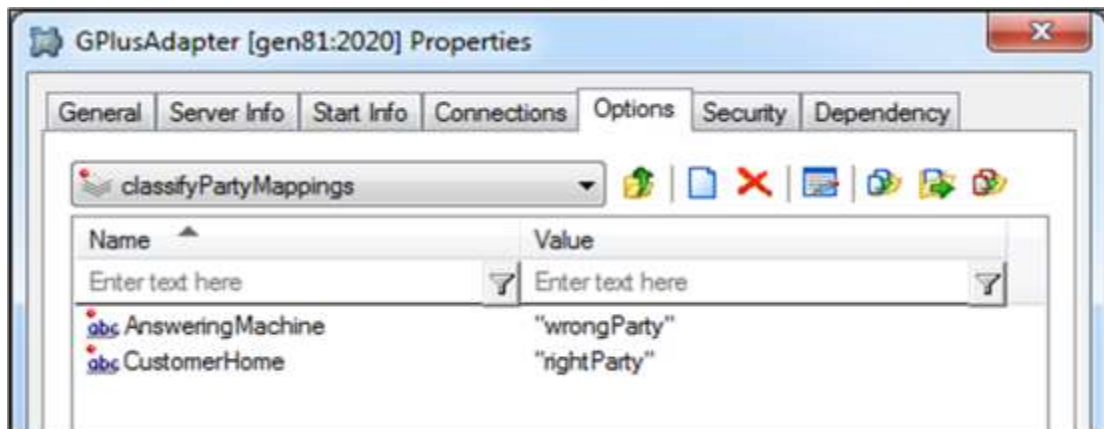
GPlusAdapter [gen81:2020] Properties

General | Server Info | Start Info | Connections | Options | Security | Dependency

classifyPartyMappings

| Name | Value |
|---|---|
| Enter text here | Enter text here |
| abc AnsweringMachine | "wrongParty" |
| abc CustomerHome | "rightParty" |